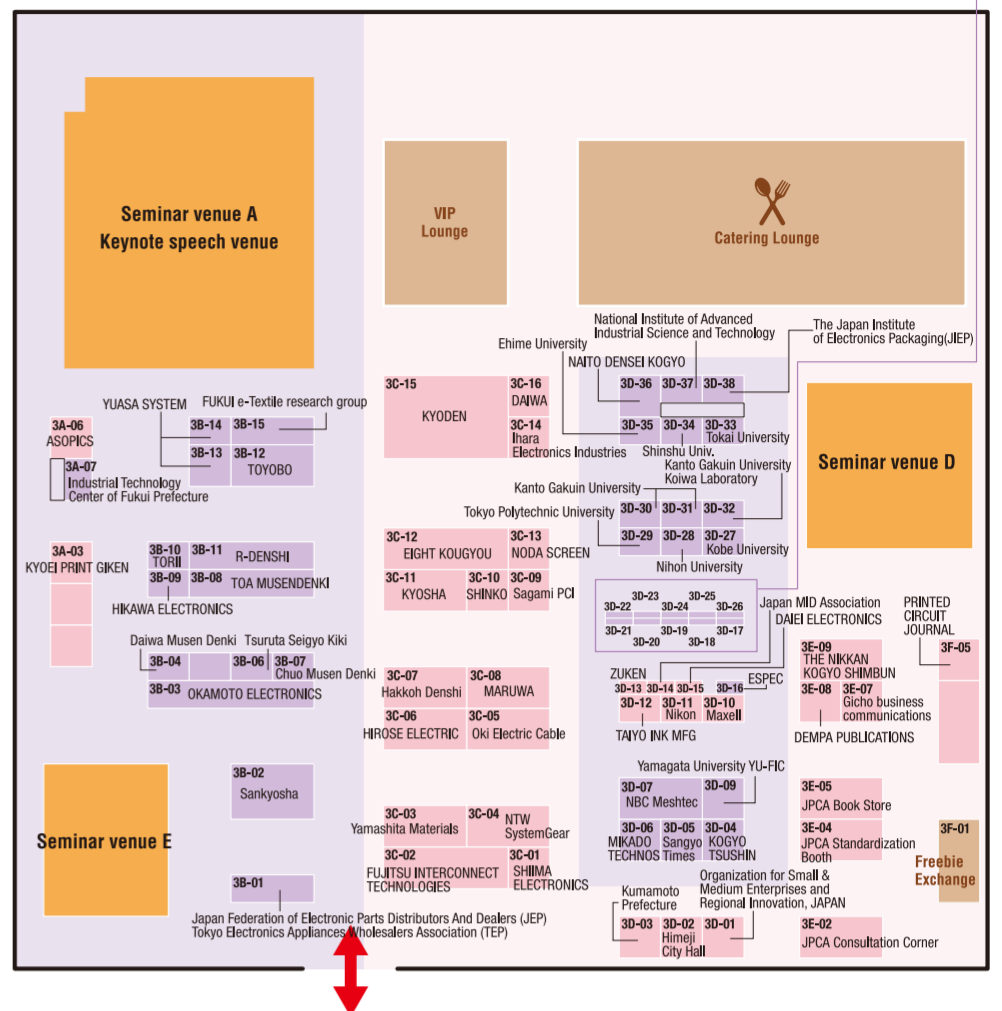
Seminar venue A
Keynote speech venue

VIP Lounge

Catering Lounge

National Institute of Advanced Industrial Science and Technology

The Japan Institute of Electronics Packaging(JIEP)

Ehime University

NAITO DENSEI KOGYO

YUASA SYSTEM

FUKUI e-Textile research group

3A-06 ASOPICS

3B-14

3B-15

3B-13

3B-12 TOYOBO

3A-07 Industrial Technology Center of Fukui Prefecture

3C-15 KYODEN

3C-16 DAIWA

3C-14 Ihara Electronics Industries

3D-36

3D-37

3D-38

3D-35

3D-34 Shinshu Univ.

3D-33 Tokai University

Kanto Gakuin University Koiwa Laboratory

Kanto Gakuin University

Seminar venue D

Tokyo Polytechnic University

3D-30

3D-31

3D-32

3D-29

3D-28

3D-27 Kobe University

Nihon University

3A-03 KYOEI PRINT GIKEN

3B-10 TORII

3B-11 R-DENSHI

3B-09

3B-08 TOA MUSENDENKI

HIKAWA ELECTRONICS

3C-12 EIGHT KOUGYOU

3C-13 NODA SCREEN

3C-11 KYOSHA

3C-10 SHINKO

3C-09 Sagami PCI

3D-23

3D-25

3D-22

3D-24

3D-26

3D-21

3D-19

3D-17

3D-20

3D-18

Japan MID Association

DAIEI ELECTRONICS

PRINTED CIRCUIT JOURNAL

Daiwa Musen Denki

Tsuruta Seigyo Kiki

3B-04

3B-06

3B-07 Chuo Musen Denki

3B-03 OKAMOTO ELECTRONICS

3C-07 Hakkoh Denshi

3C-08 MARUWA

3C-06 HIROSE ELECTRIC

3C-05 Oki Electric Cable

ZUKEN

3D-13

3D-14

3D-15

3D-16 ESPEC

3D-12

3D-11 Nikon

3D-10 Maxell

TAIYO INK MFG

3E-09 THE NIKKAN KOGYO SHIMBUN

3E-08

3E-07 Gicho business communications

DEMPA PUBLICATIONS

3F-05

3B-02 Sankyosha

Yamagata University YU-FIC

3D-07 NBC Meshtec

3D-09

3E-05 JPCA Book Store

Seminar venue E

3C-03 Yamashita Materials

3C-04 NTW SystemGear

3D-06 MIKADO TECHNOS

3D-05 Sangyo Times

3D-04 KOGYO TSUSHIN

3E-04 JPCA Standardization Booth

3F-01

Freebie Exchange

3C-02 FUJITSU INTERCONNECT TECHNOLOGIES

3C-01 SHIIMA ELECTRONICS

3B-01

Organization for Small & Medium Enterprises and Regional Innovation, JAPAN

Kumamoto Prefecture

3D-03

3D-02 Himeji City Hall

3D-01

Japan Federation of Electronic Parts Distributors And Dealers (JEP)
Tokyo Electronics Appliances Wholesalers Association (TEP)

3E-02 JPCA Consultation Corner